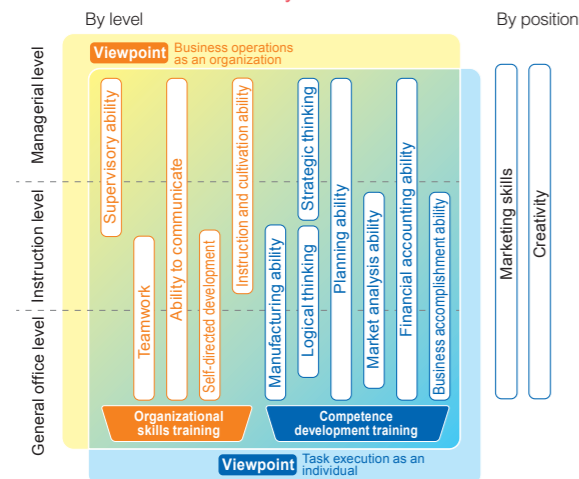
By level

By position

Managerial level

Instruction level

General office level

Viewpoint Business operations as an organization

Supervisory ability

Teamwork

Ability to communicate

Self-directed development

Instruction and cultivation ability

Manufacturing ability

Strategic thinking

Logical thinking

Planning ability

Market analysis ability

Financial accounting ability

Business accomplishment ability

Marketing skills

Creativity

Organizational skills training

Competence development training

Viewpoint Task execution as an individual